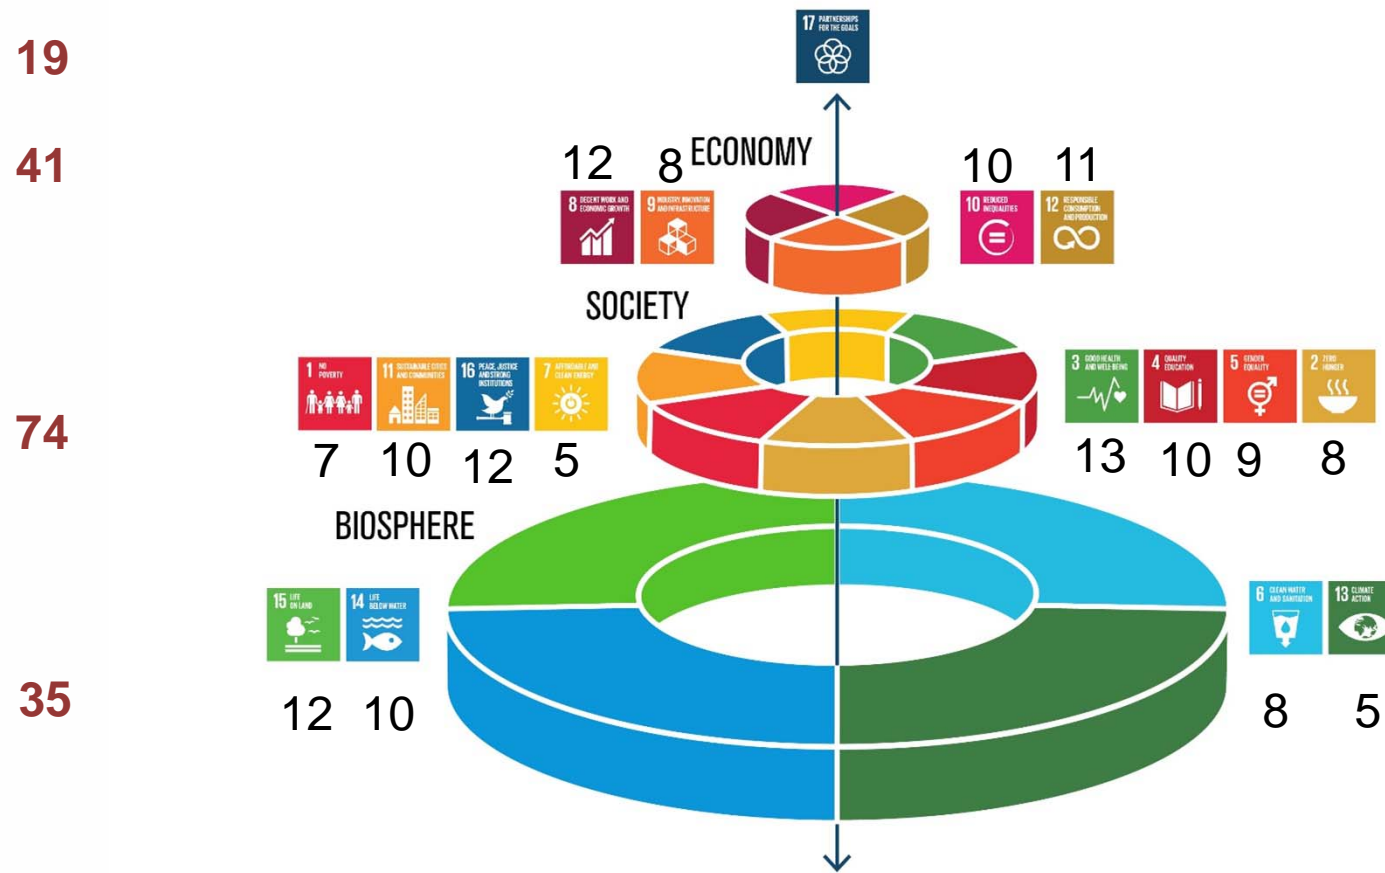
19

17 PARTNERSHIPS FOR THE GOALS

41

12 8 ECONOMY 10 11

8 DECENT WORK AND ECONOMIC GROWTH

9 INDUSTRY, INNOVATION AND INFRASTRUCTURE

10 REDUCED INEQUALITIES

12 RESPONSIBLE CONSUMPTION AND PRODUCTION

SOCIETY

1 NO POVERTY

11 SUSTAINABLE CITIES AND COMMUNITIES

16 PEACE, JUSTICE AND STRONG INSTITUTIONS

7 AFFORDABLE AND CLEAN ENERGY

3 GOOD HEALTH AND WELL-BEING

4 QUALITY EDUCATION

5 GENDER EQUALITY

2 ZERO HUNGER

74

7 10 12 5

13 10 9 8

BIOSPHERE

15 LIFE ON LAND

14 LIFE BELOW WATER

6 CLEAN WATER AND SANITATION

13 CLIMATE ACTION

35

12 10

8 5